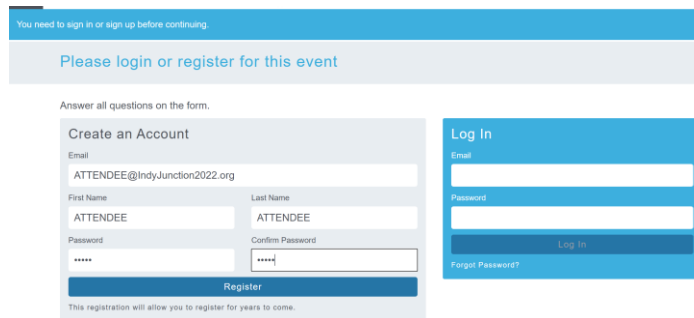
You need to sign in or sign up before continuing.

Please login or register for this event

Answer all questions on the form.

Create an Account

Email

ATTENDEE@IndyJunction2022.org

First Name

ATTENDEE

Last Name

ATTENDEE

Password

•••••

Confirm Password

•••••

Register

This registration will allow you to register for years to come.

Log In

Email

Password

Log In

Forgot Password?